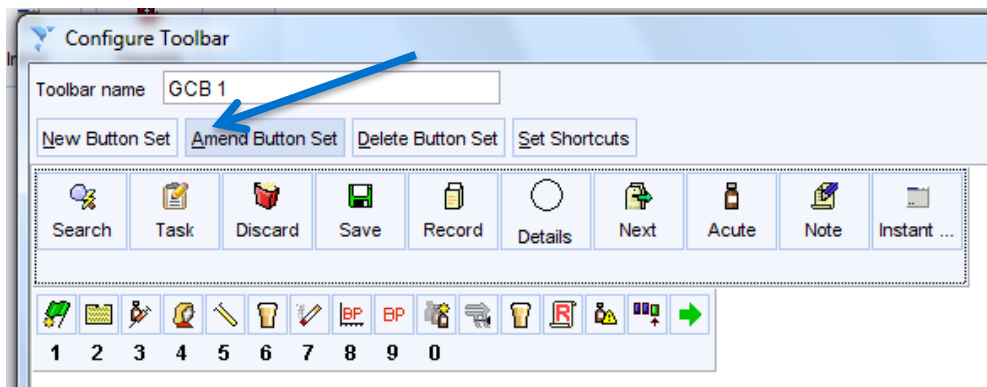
Configure Toolbar

Toolbar name GCB 1

New Button Set | Amend Button Set | Delete Button Set | Set Shortcuts

Search Task Discard Save Record Details Next Acute Note Instant ...

BP BP

1 2 3 4 5 6 7 8 9 0